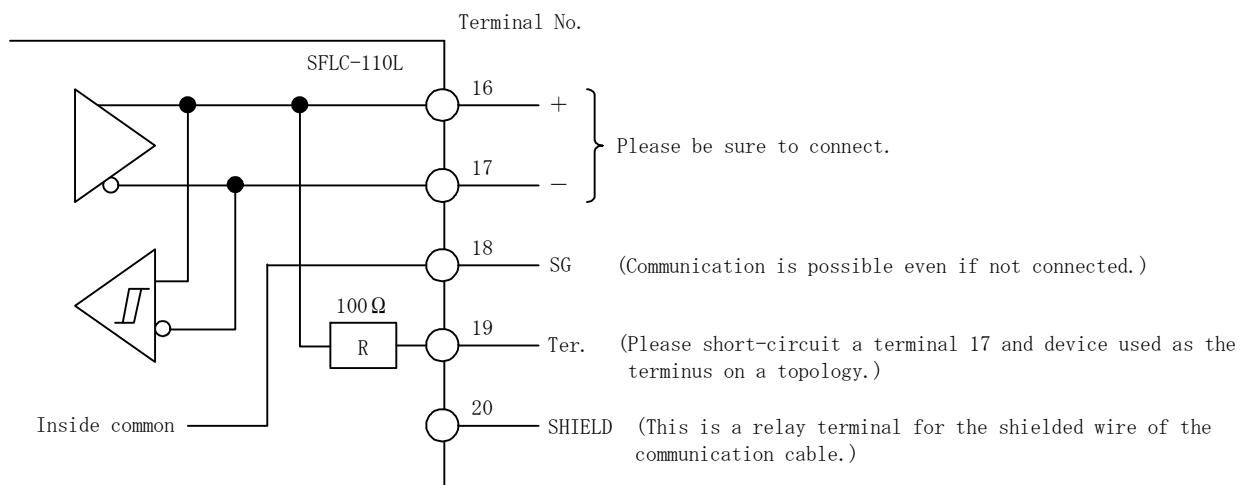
Terminal No.

SFLC-110L

16 +

17 −

Please be sure to connect.

18 SG (Communication is possible even if not connected.)

100Ω

R

19 Ter. (Please short-circuit a terminal 17 and device used as the terminus on a topology.)

Inside common

20 SHIELD (This is a relay terminal for the shielded wire of the communication cable.)